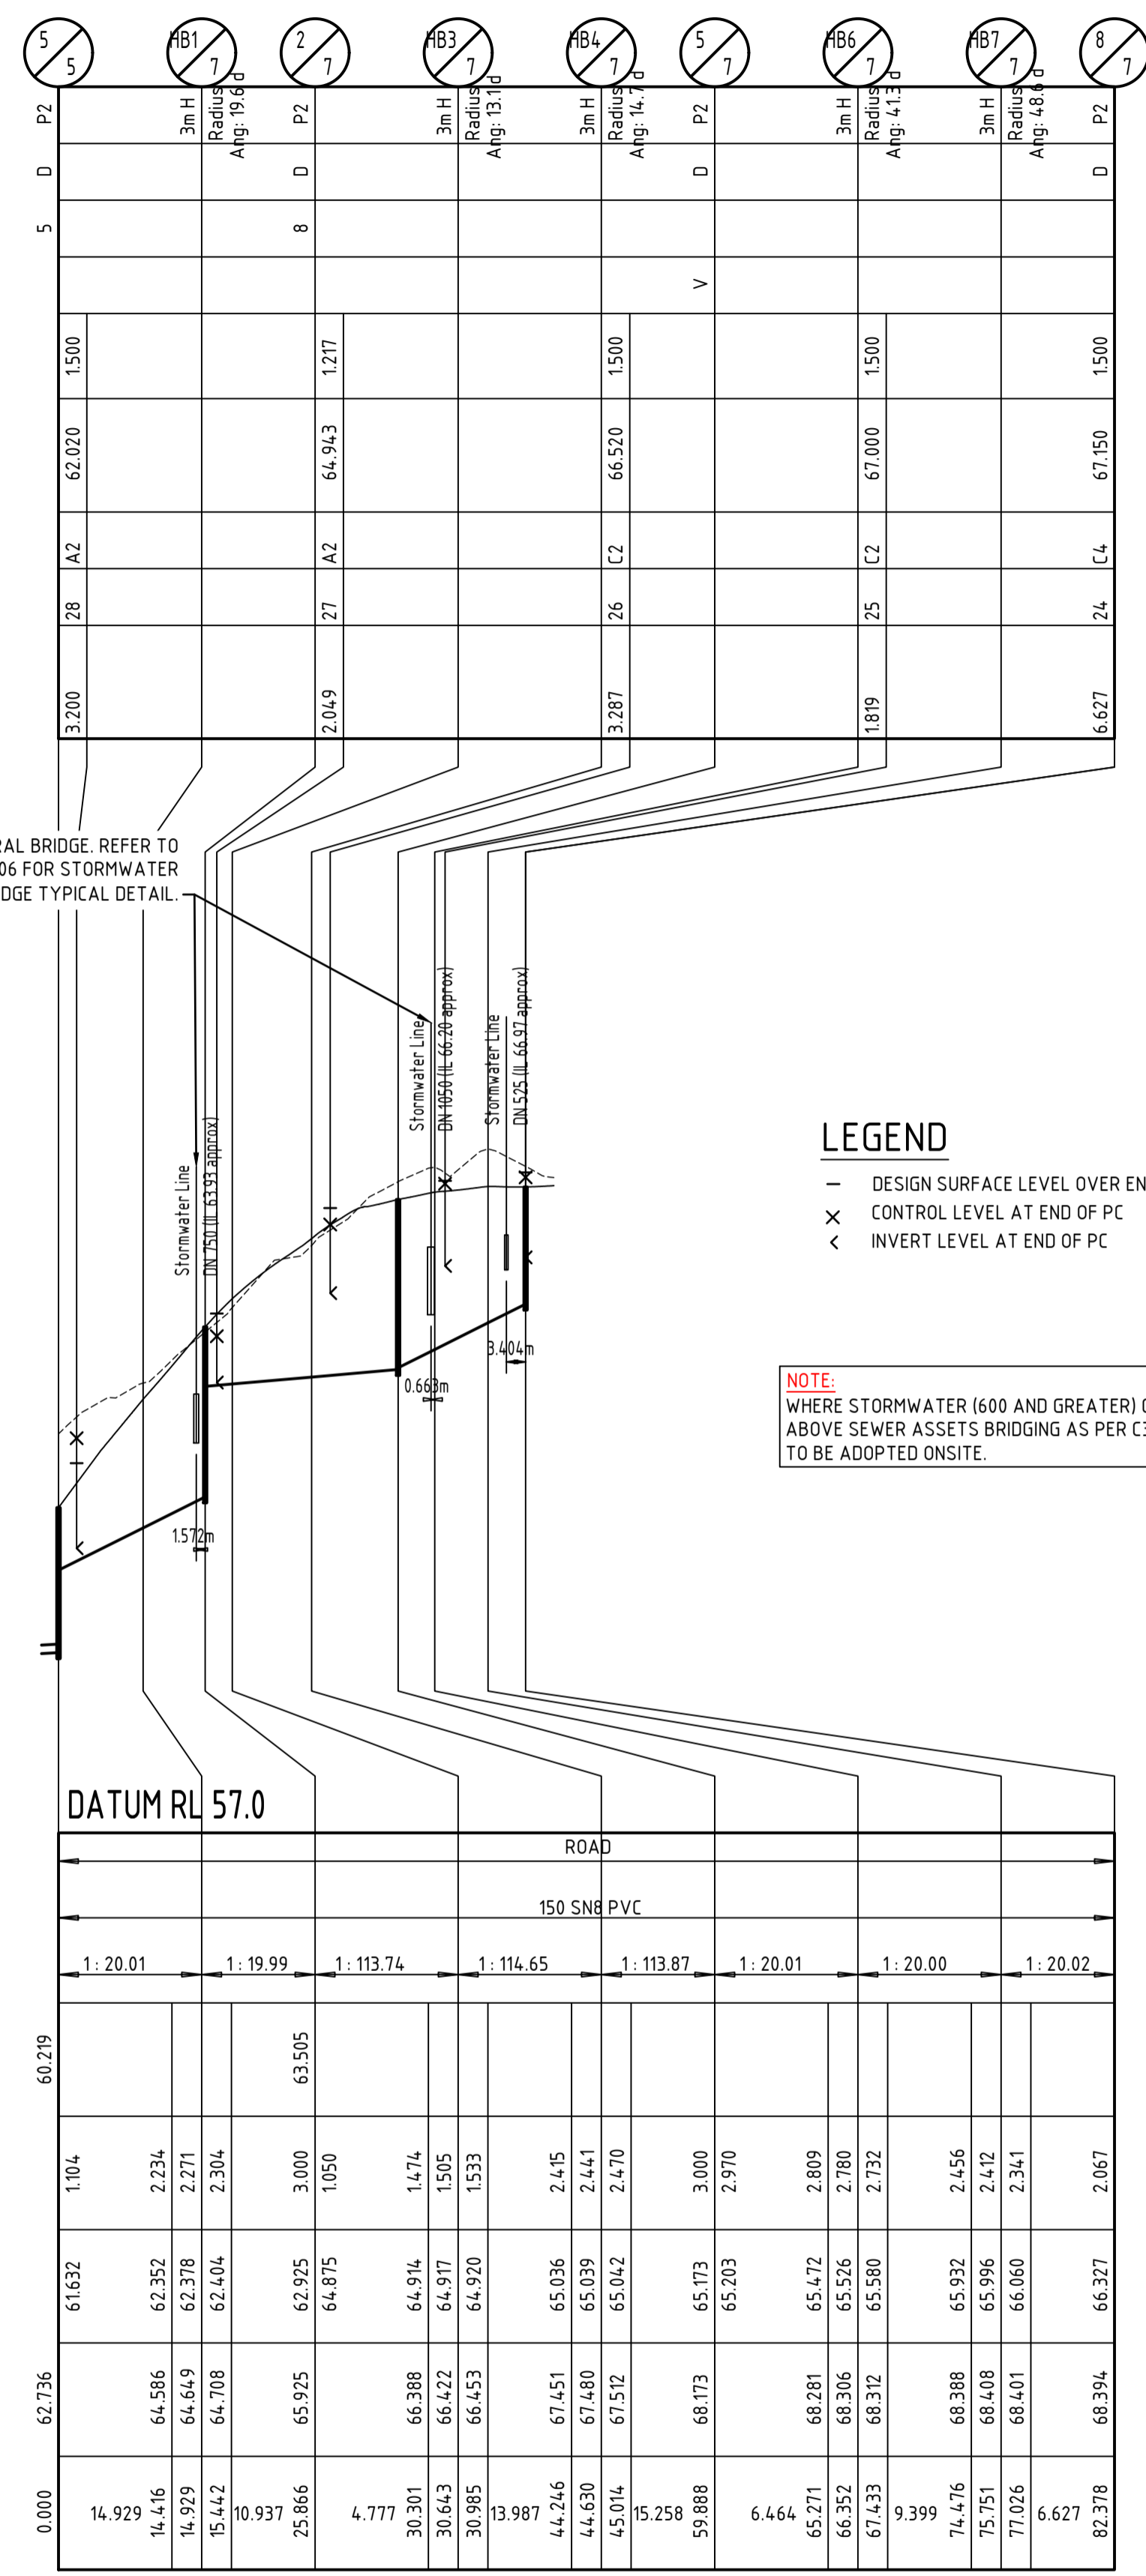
5/5 HB1/7 2/7 HB3/7 HB4/7 5/7 HB6/7 HB7/7 8/7

P2 D 5
3m H Radius Ang: 19.6 d
P2 D 8
3m H Radius Ang: 13.1 d
3m H Radius Ang: 14.7 d
P2 D V
3m H Radius Ang: 41.3 d
3m H Radius Ang: 48.6 d
P2 D

| 1.500 | 1.217 | 1.500 | 1.500 | 1.500 |
|---|---|---|---|---|
| 62.020 | 64.943 | 66.520 | 67.000 | 67.150 |
| A2 | A2 | C2 | C2 | C4 |
| 28 | 27 | 26 | 25 | 24 |
| 3.200 | 2.049 | 3.287 | 1.819 | 6.627 |

RAL BRIDGE. REFER TO 06 FOR STORMWATER DGE TYPICAL DETAIL.

Stormwater Line DN 750 (IL 63.93 approx)
Stormwater Line DN 1050 (IL 66.20 approx)
Stormwater Line DN 525 (IL 66.97 approx)

1.572m
0.663m
3.404m

LEGEND
DESIGN SURFACE LEVEL OVER EN
CONTROL LEVEL AT END OF PC
INVERT LEVEL AT END OF PC

NOTE:
WHERE STORMWATER (600 AND GREATER) ABOVE SEWER ASSETS BRIDGING AS PER C TO BE ADOPTED ONSITE.

DATUM RL 57.0

ROAD
150 SN8 PVC
1 : 20.01 | 1 : 19.99 | 1 : 113.74 | 1 : 114.65 | 1 : 113.87 | 1 : 20.01 | 1 : 20.00 | 1 : 20.02

60.219 63.505

1.104 2.234 2.271 2.304 3.000 1.050 1.474 1.505 1.533 2.415 2.441 2.470 3.000 2.970 2.809 2.780 2.732 2.456 2.412 2.341 2.067

61.632 62.352 62.378 62.404 62.925 64.875 64.914 64.917 64.920 65.036 65.039 65.042 65.173 65.203 65.472 65.526 65.580 65.932 65.996 66.060 66.327

62.736 64.586 64.649 64.708 65.925 66.388 66.422 66.453 67.451 67.480 67.512 68.173 68.281 68.306 68.312 68.388 68.408 68.401 68.394

0.000 14.929 14.416 14.929 15.442 10.937 25.866 4.777 30.301 30.643 30.985 13.987 44.246 44.630 45.014 15.258 59.888 6.464 65.271 66.352 67.433 9.399 74.476 75.751 77.026 6.627 82.378